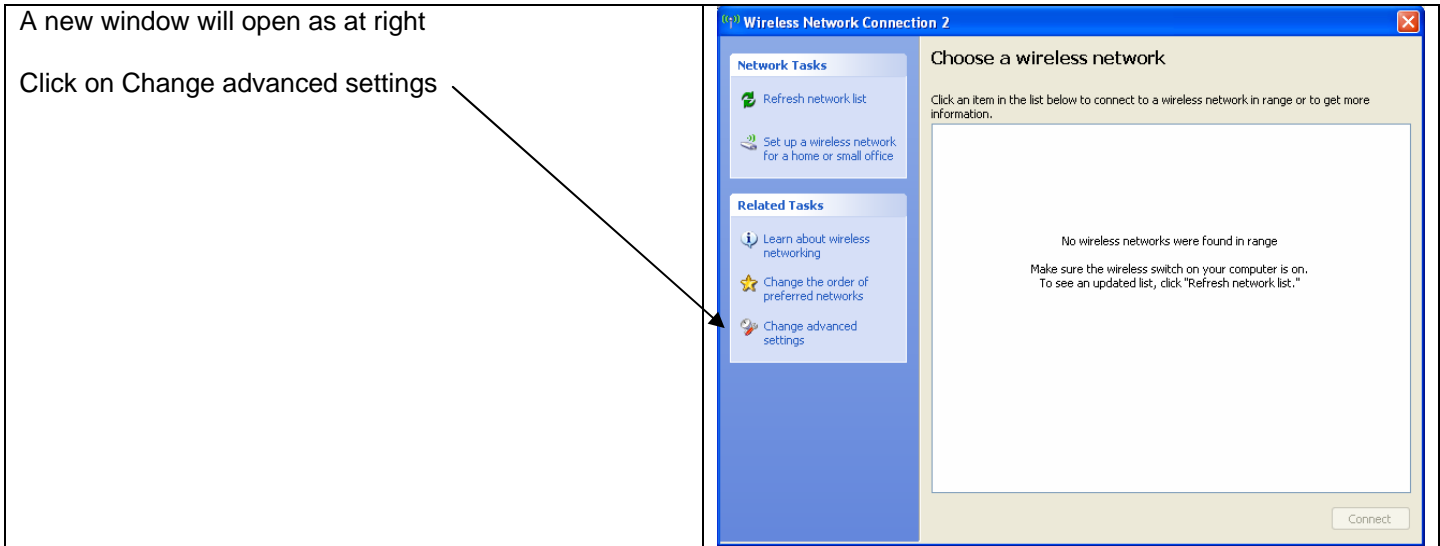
A new window will open as at right

Click on Change advanced settings

Wireless Network Connection 2

Network Tasks

Refresh network list

Set up a wireless network for a home or small office

Related Tasks

Learn about wireless networking

Change the order of preferred networks

Change advanced settings

Choose a wireless network

Click an item in the list below to connect to a wireless network in range or to get more information.

No wireless networks were found in range

Make sure the wireless switch on your computer is on.
To see an updated list, click "Refresh network list."

Connect